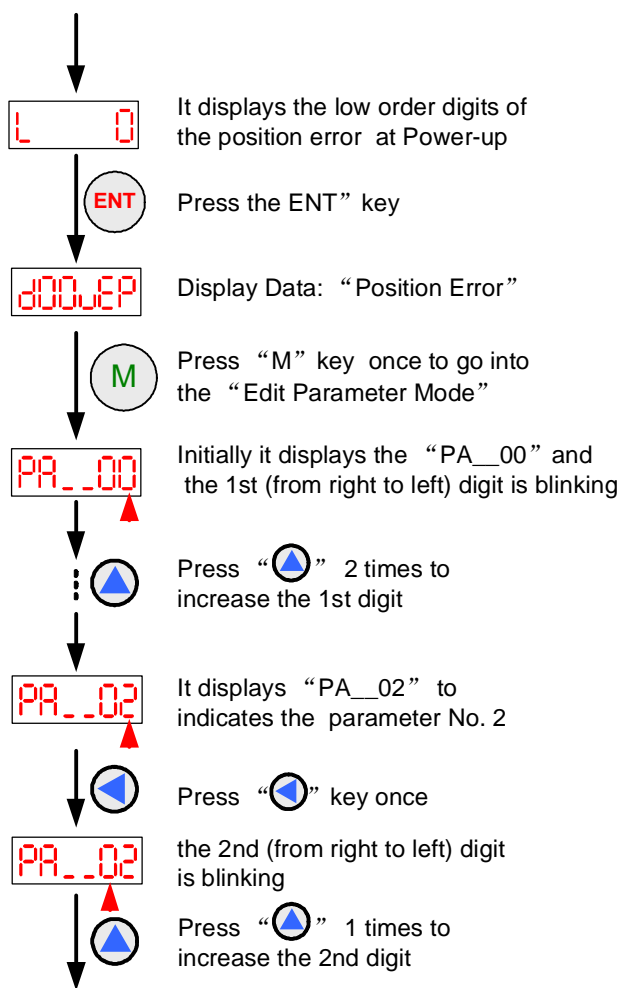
L 0

It displays the low order digits of the position error at Power-up

ENT

Press the ENT” key

d00uEP

Display Data: “Position Error”

M

Press “M” key once to go into the “Edit Parameter Mode”

PA__00

Initially it displays the “PA__00” and the 1st (from right to left) digit is blinking

Press “ ” 2 times to increase the 1st digit

PA__02

It displays “PA__02” to indicates the parameter No. 2

Press “ ” key once

PA__02

the 2nd (from right to left) digit is blinking

Press “ ” 1 times to increase the 2nd digit